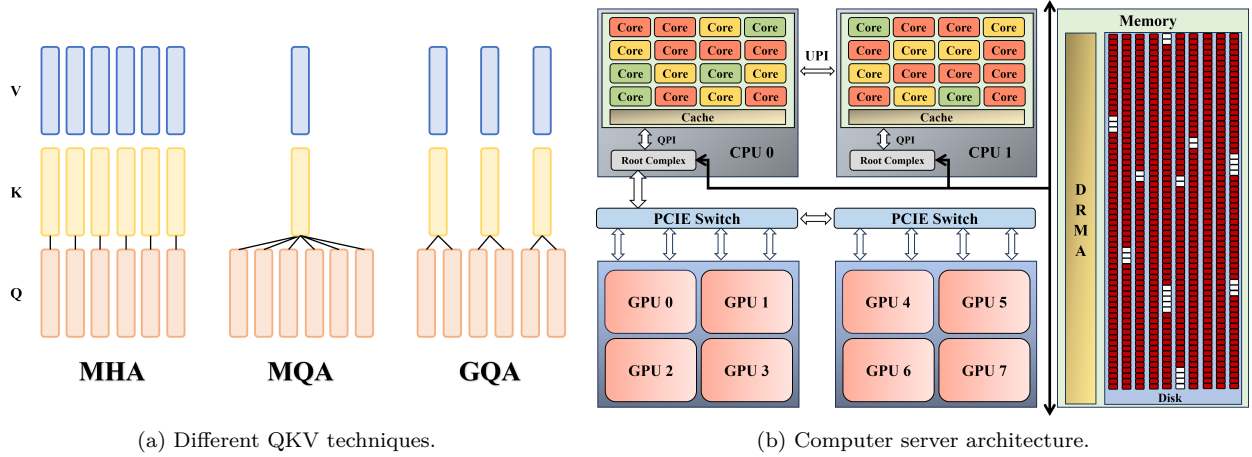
V

K

Q

MHA

MQA

GQA

(a) Different QKV techniques.

Core Core Core Core
Core Core Core Core
Core Core Core Core
Core Core Core Core
Cache

QPI

Root Complex

CPU 0

UPI

Core Core Core Core
Core Core Core Core
Core Core Core Core
Core Core Core Core
Cache

QPI

Root Complex

CPU 1

PCIE Switch

PCIE Switch

GPU 0 GPU 1
GPU 2 GPU 3

GPU 4 GPU 5
GPU 6 GPU 7

Memory

D
R
M
A

Disk

(b) Computer server architecture.